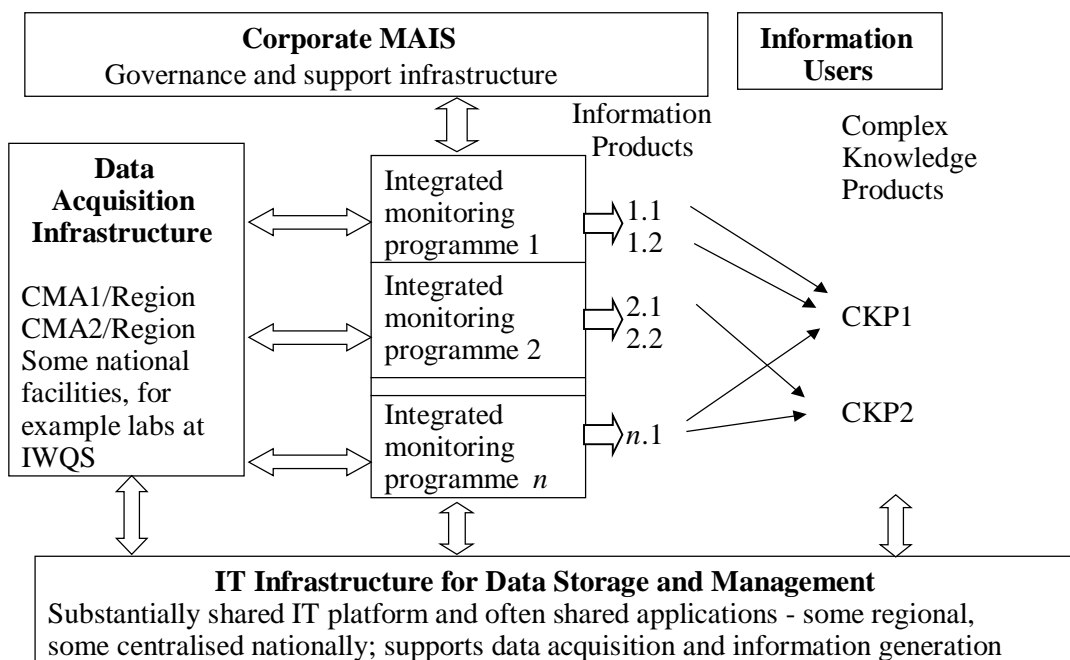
**Corporate MAIS**
Governance and support infrastructure

**Information Users**

Information Products

Complex Knowledge Products

**Data Acquisition Infrastructure**

CMA1/Region
CMA2/Region
Some national facilities, for example labs at IWQS

Integrated monitoring programme 1

Integrated monitoring programme 2

Integrated monitoring programme $n$

1.1
1.2

2.1
2.2

$n$.1

CKP1

CKP2

**IT Infrastructure for Data Storage and Management**
Substantially shared IT platform and often shared applications - some regional, some centralised nationally; supports data acquisition and information generation